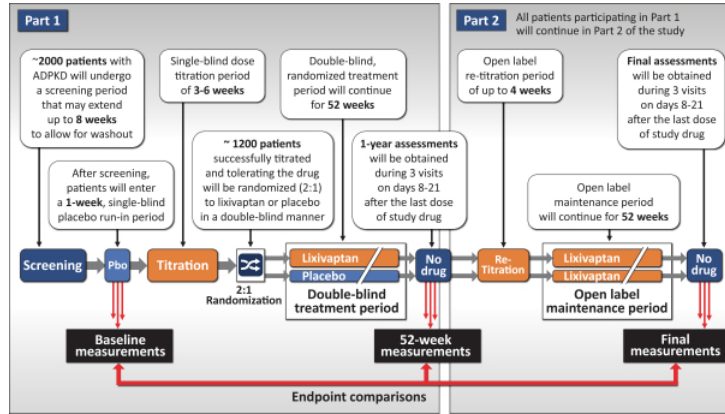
Part 1

~2000 patients with ADPKD will undergo a screening period that may extend up to 8 weeks to allow for washout

Single-blind dose titration period of 3-6 weeks

Double-blind, randomized treatment period will continue for 52 weeks

After screening, patients will enter a 1-week, single-blind placebo run-in period

~ 1200 patients successfully titrated and tolerating the drug will be randomized (2:1) to lixivaptan or placebo in a double-blind manner

1-year assessments will be obtained during 3 visits on days 8-21 after the last dose of study drug

Part 2 All patients participating in Part 1 will continue in Part 2 of the study

Open label re-titration period of up to 4 weeks

Final assessments will be obtained during 3 visits on days 8-21 after the last dose of study drug

Open label maintenance period will continue for 52 weeks

Screening

Pbo

Titration

2:1 Randomization

Lixivaptan

Placebo

Double-blind treatment period

No drug

Re-Titration

Lixivaptan

Lixivaptan

Open label maintenance period

No drug

Baseline measurements

52-week measurements

Final measurements

Endpoint comparisons